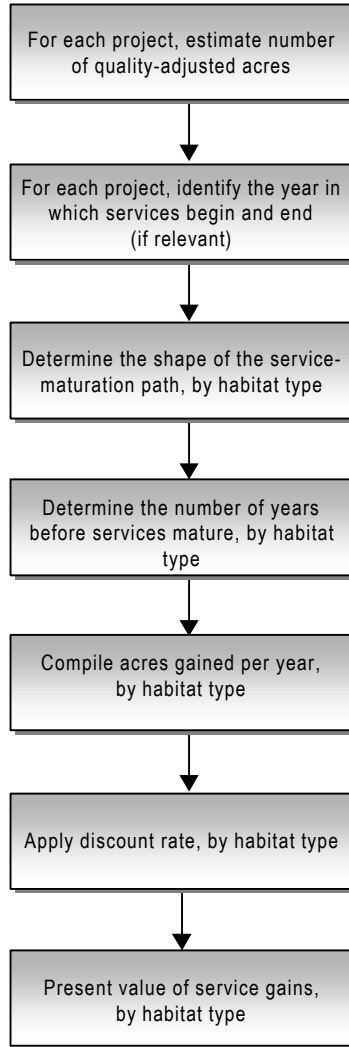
For each project, estimate number of quality-adjusted acres

For each project, identify the year in which services begin and end (if relevant)

Determine the shape of the service-maturation path, by habitat type

Determine the number of years before services mature, by habitat type

Compile acres gained per year, by habitat type

Apply discount rate, by habitat type

Present value of service gains, by habitat type